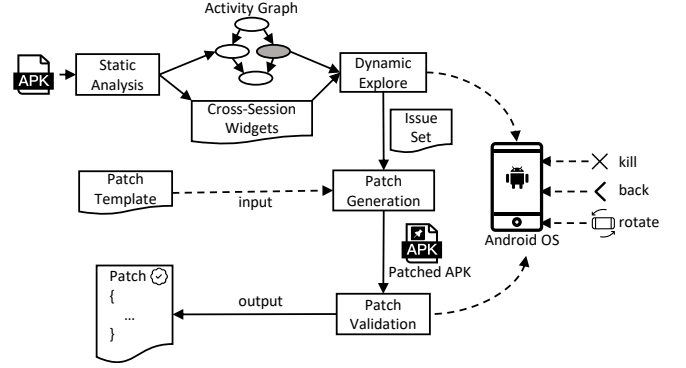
Activity Graph

APK

Static Analysis

Cross-Session Widgets

Dynamic Explore

Issue Set

Patch Template

input

Patch Generation

APK

Patched APK

Android OS

kill

back

rotate

Patch
{
...
}

output

Patch Validation